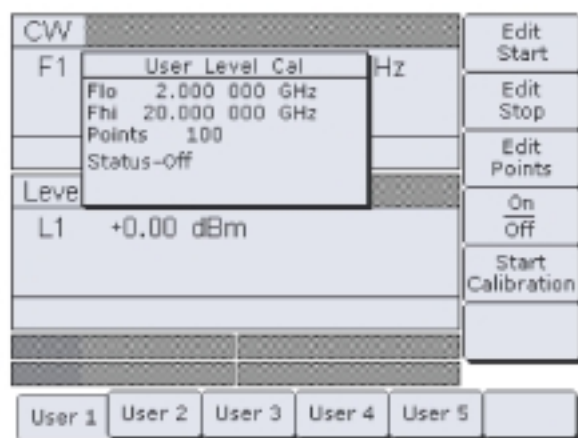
CW

F1

Hz

User Level Cal

Flo 2.000 000 GHz
Fhi 20.000 000 GHz
Points 100
Status–Off

Leve

L1 +0.00 dBm

Edit Start

Edit Stop

Edit Points

On
Off

Start Calibration

User 1 | User 2 | User 3 | User 4 | User 5